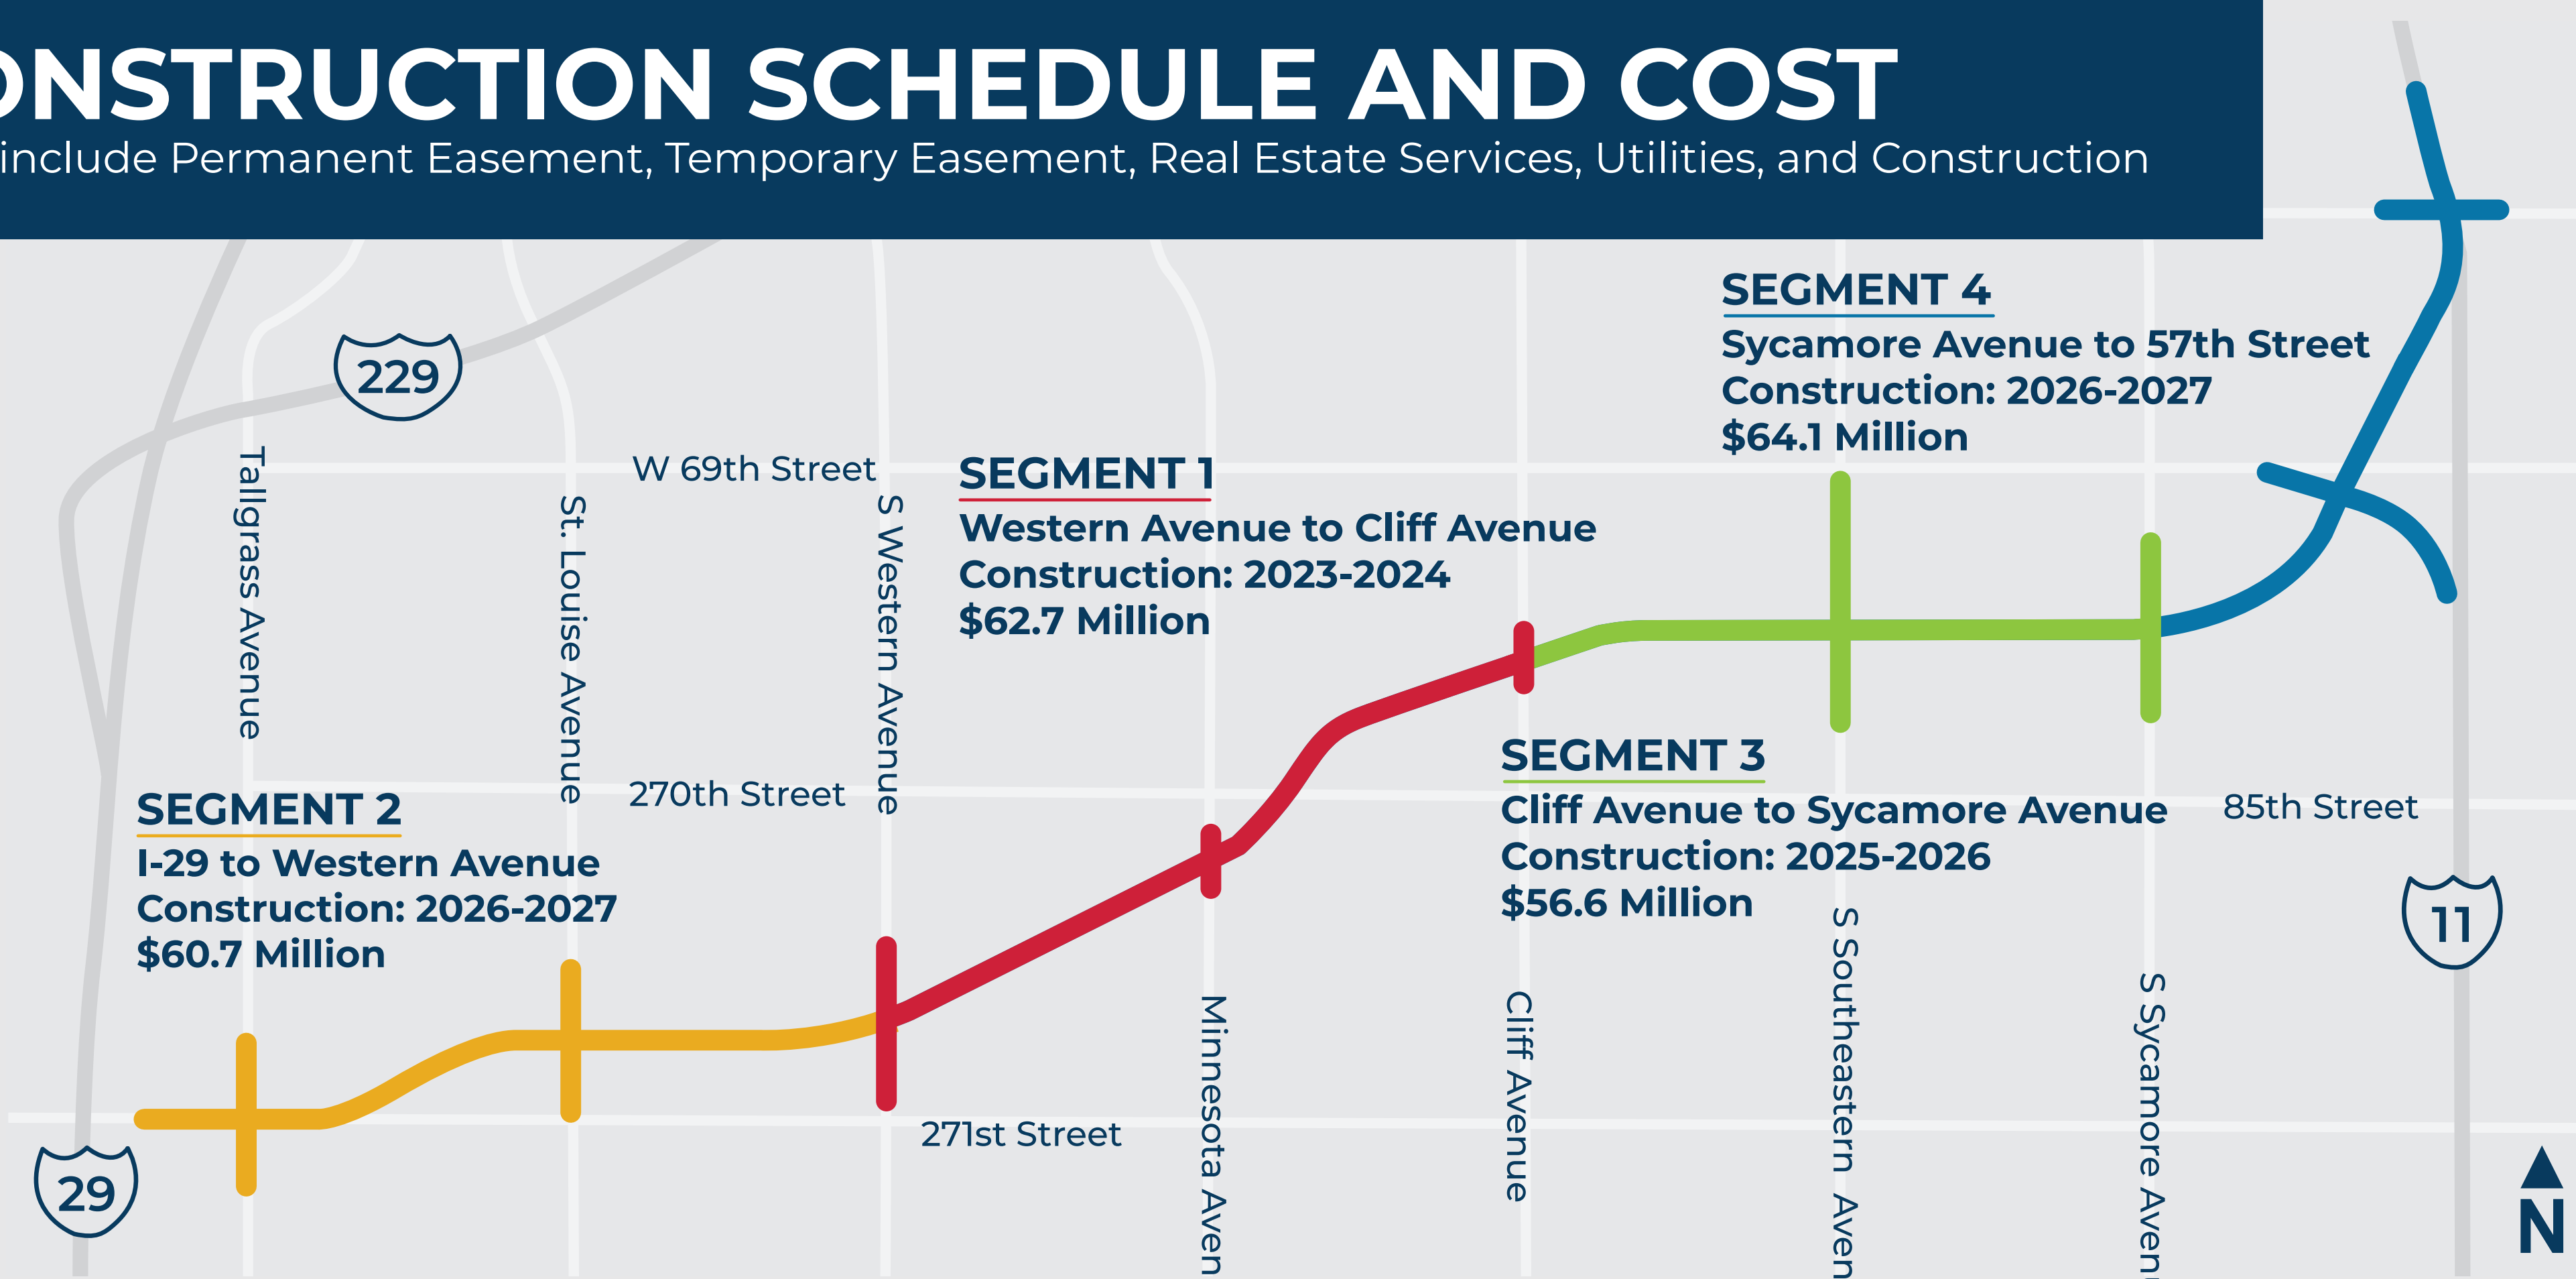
ONSTRUCTION SCHEDULE AND COST
include Permanent Easement, Temporary Easement, Real Estate Services, Utilities, and Construction

SEGMENT 4
Sycamore Avenue to 57th Street
Construction: 2026-2027
$64.1 Million

229

W 69th Street

Tallgrass Avenue

St. Louise Avenue

S Western Avenue

SEGMENT 1
Western Avenue to Cliff Avenue
Construction: 2023-2024
$62.7 Million

SEGMENT 3
Cliff Avenue to Sycamore Avenue
Construction: 2025-2026
$56.6 Million

85th Street

270th Street

SEGMENT 2
I-29 to Western Avenue
Construction: 2026-2027
$60.7 Million

11

271st Street

Minnesota Aven

Cliff Avenue

S Southeastern Aven

S Sycamore Aven

29

N